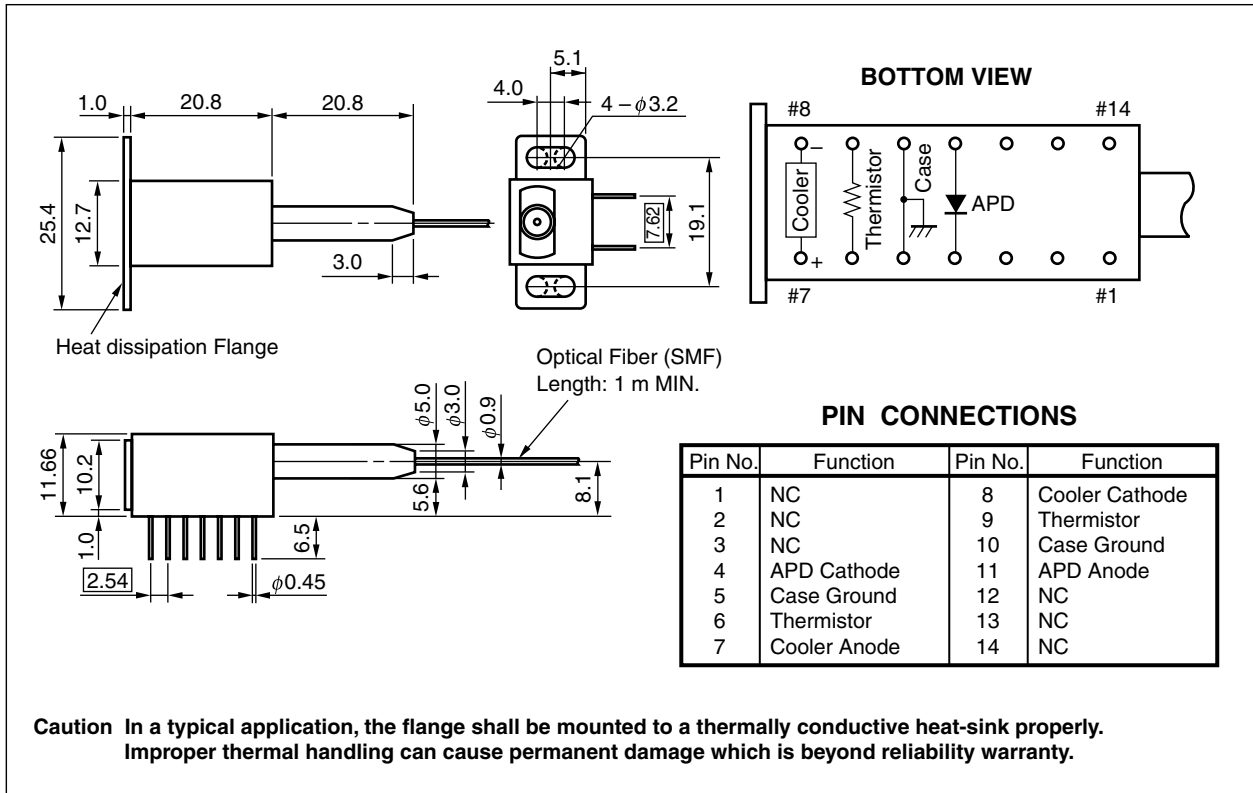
1.0
20.8
20.8
25.4
12.7
3.0
Heat dissipation Flange

5.1
4.0
4 – $\phi$3.2
7.62
19.1

BOTTOM VIEW
#8
#14
–
Cooler
+
Thermistor
Case
APD
#7
#1

Optical Fiber (SMF)
Length: 1 m MIN.
$\phi$5.0
$\phi$3.0
$\phi$0.9
11.66
10.2
5.6
8.1
1.0
6.5
2.54
$\phi$0.45

PIN CONNECTIONS

| Pin No. | Function | Pin No. | Function |
|---|---|---|---|
| 1 | NC | 8 | Cooler Cathode |
| 2 | NC | 9 | Thermistor |
| 3 | NC | 10 | Case Ground |
| 4 | APD Cathode | 11 | APD Anode |
| 5 | Case Ground | 12 | NC |
| 6 | Thermistor | 13 | NC |
| 7 | Cooler Anode | 14 | NC |

Caution In a typical application, the flange shall be mounted to a thermally conductive heat-sink properly. Improper thermal handling can cause permanent damage which is beyond reliability warranty.